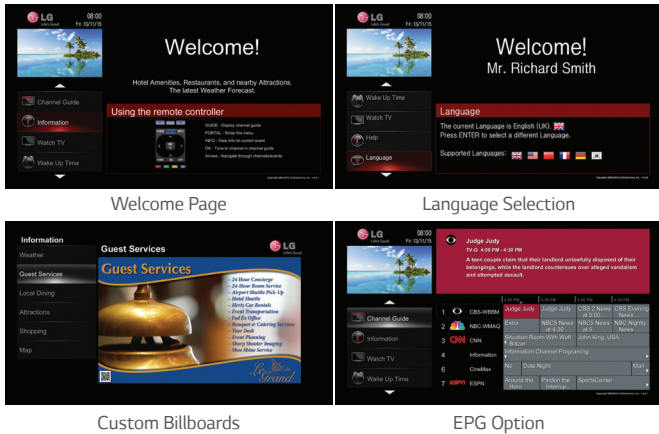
LG Life's Good 08:00 Fri 13/11/15

Welcome!

Hotel Amenities, Restaurants, and nearby Attractions. The latest Weather Forecast.

Channel Guide

Information

Watch TV

Wake Up Time

Using the remote controller

GUIDE - Display channel guide

PORTAL - Show this menu

INFO - View info on current event

OK - Tune to channel in channel guide

Arrows - Navigate through channels/events

Welcome Page

LG Life's Good 08:00 Fri 13/11/15

Welcome!

Mr. Richard Smith

Wake Up Time

Watch TV

Help

Language

Language

The current Language is English (UK).

Press ENTER to select a different Language.

Supported Languages:

Language Selection

Information

Weather

Guest Services

Local Dining

Attractions

Shopping

Map

Guest Services

LG Life's Good

Guest Services

24 Hour Concierge

24 Hour Room Service

Airport Shuttle Pick-Up

Hotel Shuttle

Hertz Car Rentals

Event Transportation

Fed Ex Office

Banquet & Catering Services

Tour Desk

Event Planning

Sheraton Imaging

Shoe Shine Service

Le Grand

Custom Billboards

LG Life's Good 08:00 Fri 13/11/15

Judge Judy

TV-G 4:00 PM - 4:30 PM

A teen couple claim that their landlord unlawfully disposed of their belongings, while the landlord countersues over alleged vandalism and attempted assault.

Channel Guide

Information

Watch TV

Wake Up Time

| | | 4:00 PM | | 4:30 PM | 5:00 PM |
|---|---|---|---|---|---|
| 1 | CBS-WBBM | Judge Judy | Judge Judy | CBS 2 News at 5:00 | CBS Evening News |
| 2 | NBC-WMAQ | Extra | NBC5 News at 4:30 | NBC5 News at 5 | NBC Nightly News |
| 3 | CNN | Situation Room With Wolf Blitzer | | John King, USA | |
| 4 | Information | Information Channel Programing | | | |
| 6 | CineMax | No | Date Night | | Man |
| 7 | ESPN | Around the Horn | Pardon the Interrup | SportsCenter | |

EPG Option